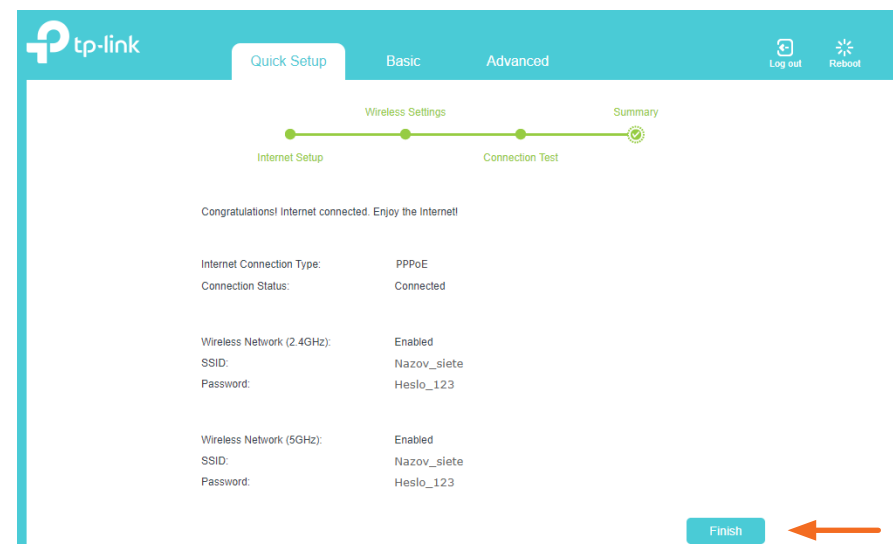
tp-link

Quick Setup Basic Advanced

Log out Reboot

Wireless Settings Summary

Internet Setup Connection Test

Congratulations! Internet connected. Enjoy the Internet!

| | |
|---|---|
| Internet Connection Type: | PPPoE |
| Connection Status: | Connected |

| | |
|---|---|
| Wireless Network (2.4GHz): | Enabled |
| SSID: | Nazov_siete |
| Password: | Heslo_123 |

| | |
|---|---|
| Wireless Network (5GHz): | Enabled |
| SSID: | Nazov_siete |
| Password: | Heslo_123 |

Finish